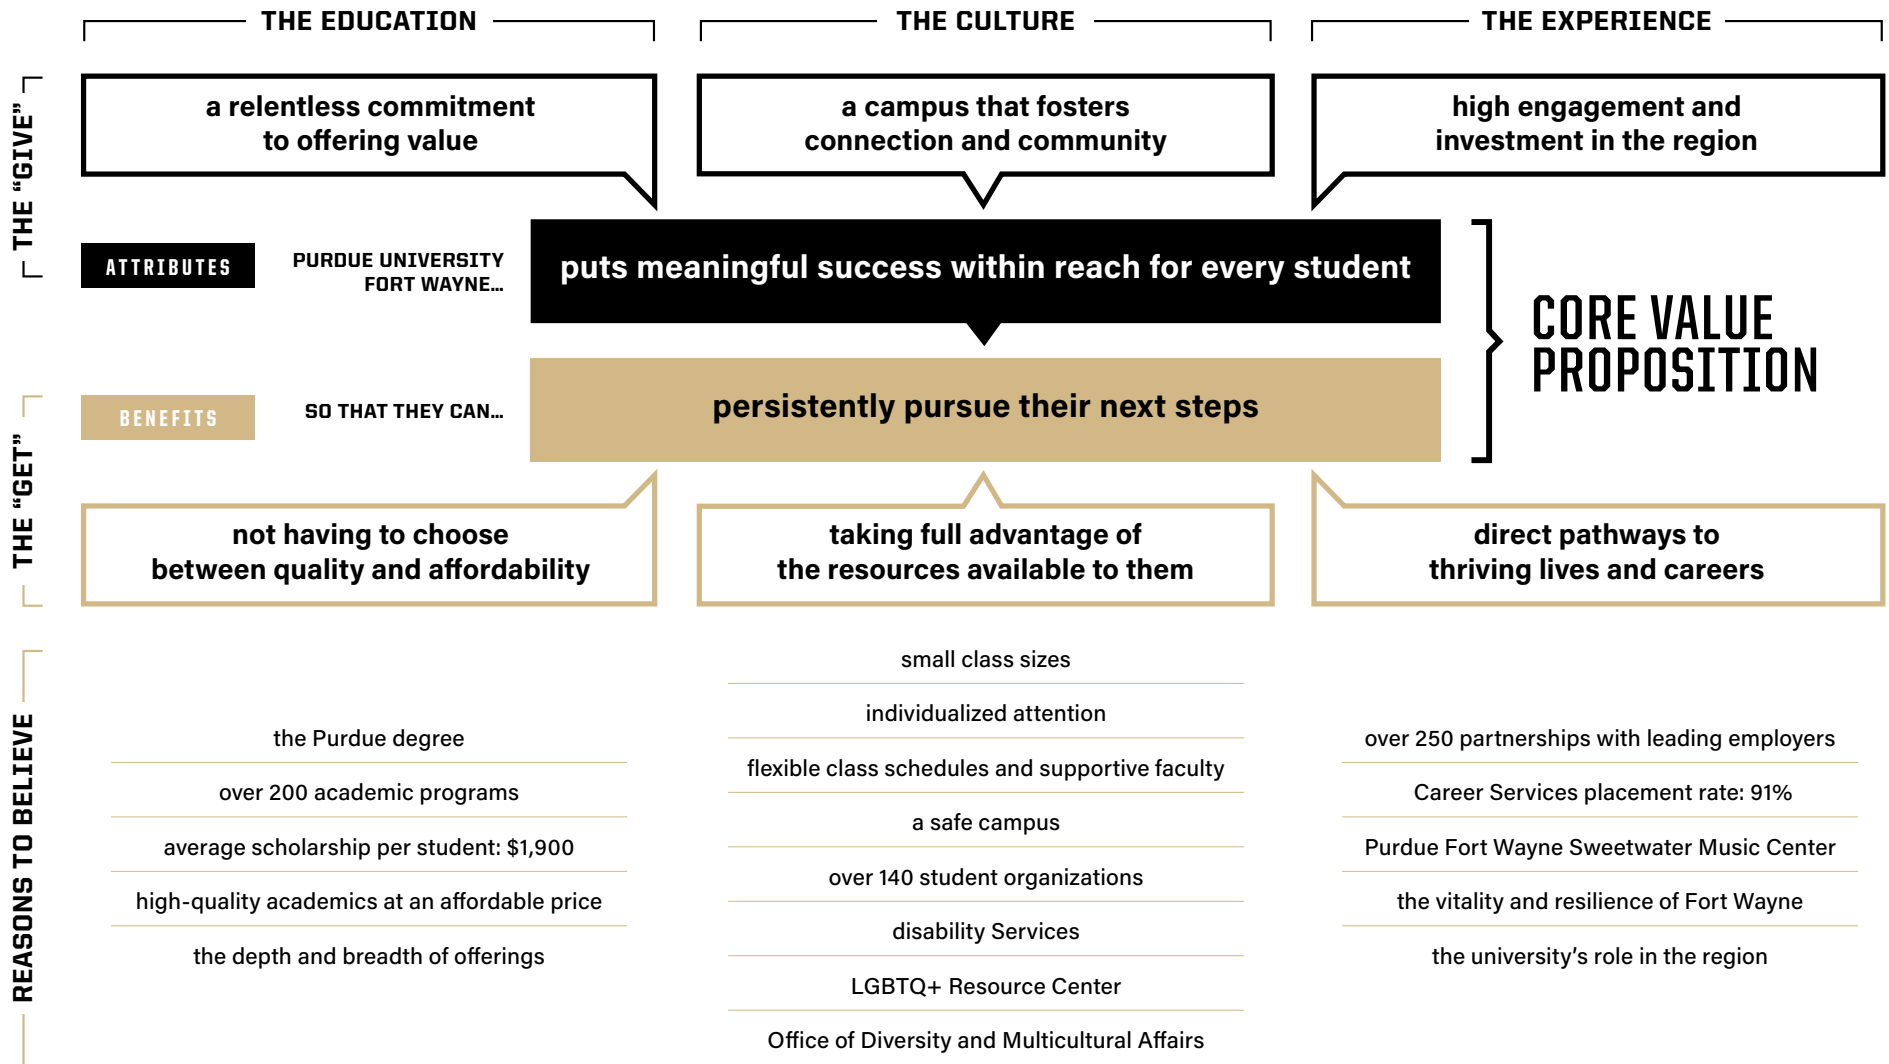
THE EDUCATION

THE CULTURE

THE EXPERIENCE

THE "GIVE"

a relentless commitment to offering value

a campus that fosters connection and community

high engagement and investment in the region

ATTRIBUTES

PURDUE UNIVERSITY FORT WAYNE…

puts meaningful success within reach for every student

CORE VALUE PROPOSITION

BENEFITS

SO THAT THEY CAN…

persistently pursue their next steps

THE "GET"

not having to choose between quality and affordability

taking full advantage of the resources available to them

direct pathways to thriving lives and careers

REASONS TO BELIEVE

the Purdue degree

over 200 academic programs

average scholarship per student: $1,900

high-quality academics at an affordable price

the depth and breadth of offerings

small class sizes

individualized attention

flexible class schedules and supportive faculty

a safe campus

over 140 student organizations

disability Services

LGBTQ+ Resource Center

Office of Diversity and Multicultural Affairs

over 250 partnerships with leading employers

Career Services placement rate: 91%

Purdue Fort Wayne Sweetwater Music Center

the vitality and resilience of Fort Wayne

the university's role in the region